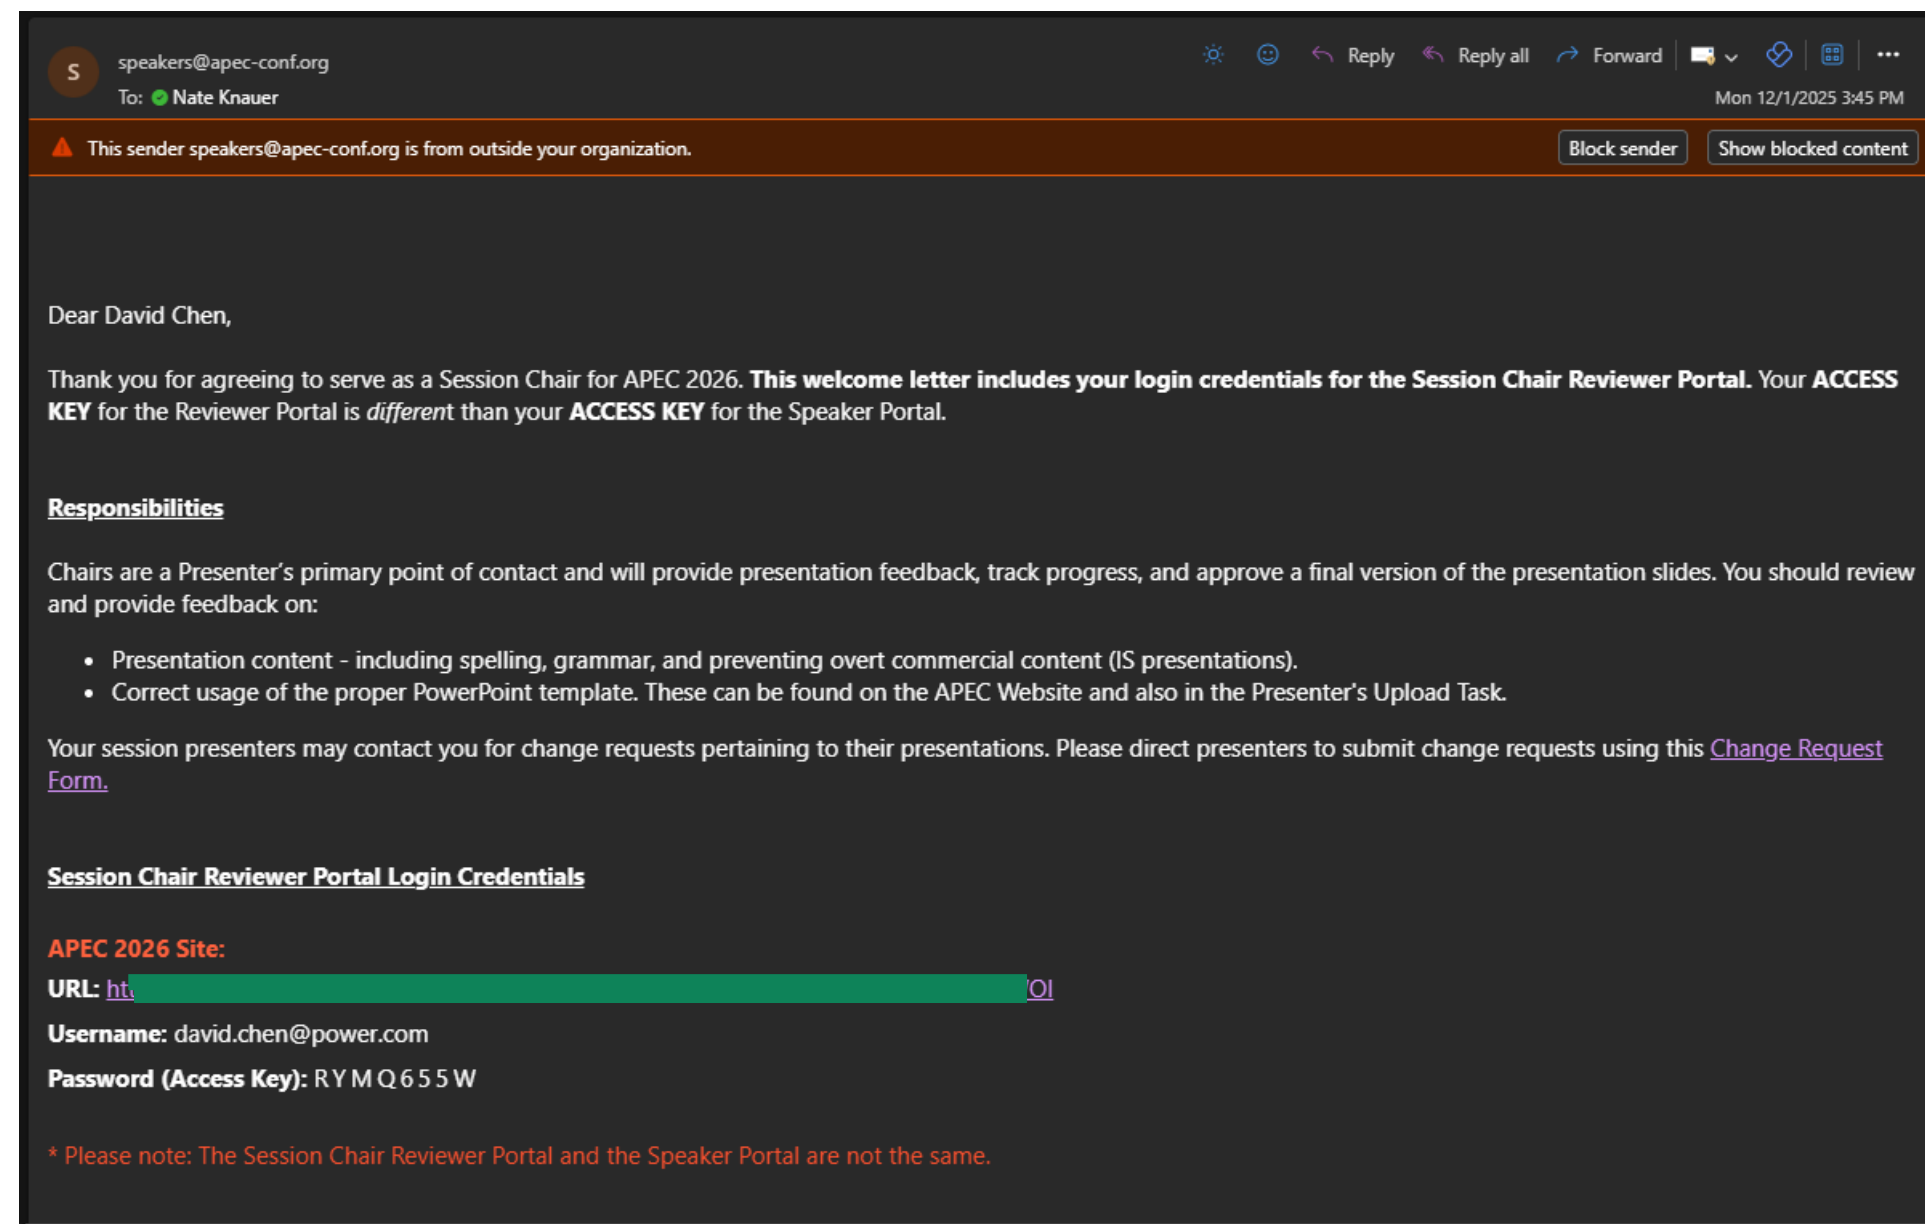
S

speakers@apec-conf.org

To: Nate Knauer

Reply Reply all Forward ...

Mon 12/1/2025 3:45 PM

This sender speakers@apec-conf.org is from outside your organization.

Block sender Show blocked content

Dear David Chen,

Thank you for agreeing to serve as a Session Chair for APEC 2026. **This welcome letter includes your login credentials for the Session Chair Reviewer Portal.** Your **ACCESS KEY** for the Reviewer Portal is *different* than your **ACCESS KEY** for the Speaker Portal.

**Responsibilities**

Chairs are a Presenter's primary point of contact and will provide presentation feedback, track progress, and approve a final version of the presentation slides. You should review and provide feedback on:

- Presentation content - including spelling, grammar, and preventing overt commercial content (IS presentations).
- Correct usage of the proper PowerPoint template. These can be found on the APEC Website and also in the Presenter's Upload Task.

Your session presenters may contact you for change requests pertaining to their presentations. Please direct presenters to submit change requests using this Change Request Form.

**Session Chair Reviewer Portal Login Credentials**

**APEC 2026 Site:**

**URL:** ht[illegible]OI

**Username:** david.chen@power.com

**Password (Access Key):** R Y M Q 6 5 5 W

* Please note: The Session Chair Reviewer Portal and the Speaker Portal are not the same.